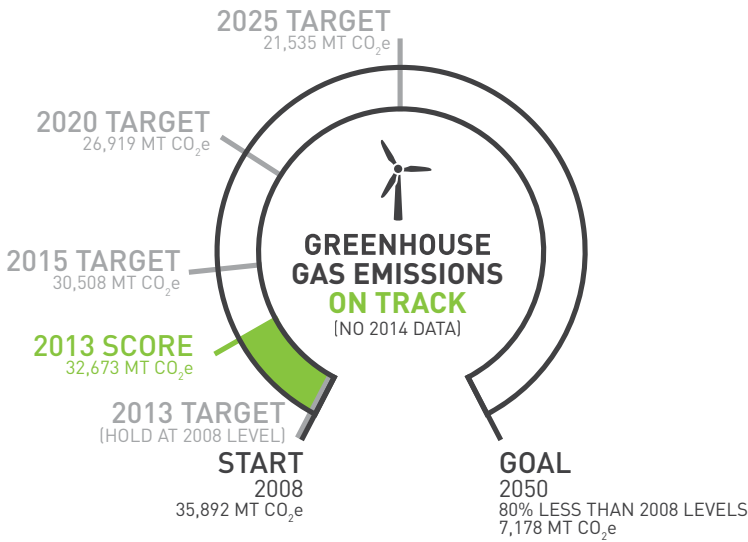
2025 TARGET
21,535 MT $CO_2e$

2020 TARGET
26,919 MT $CO_2e$

2015 TARGET
30,508 MT $CO_2e$

2013 SCORE
32,673 MT $CO_2e$

2013 TARGET
(HOLD AT 2008 LEVEL)

GREENHOUSE GAS EMISSIONS
ON TRACK
(NO 2014 DATA)

START
2008
35,892 MT $CO_2e$

GOAL
2050
80% LESS THAN 2008 LEVELS
7,178 MT $CO_2e$